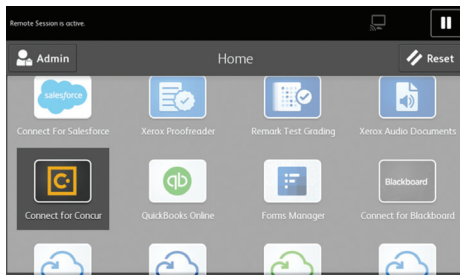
Remote Session is active.

Admin

Home

Reset

salesforce

Connect For Salesforce

Xerox Proofreader

Remark Test Grading

Xerox Audio Documents

Connect for Concur

QuickBooks Online

Forms Manager

Blackboard

Connect for Blackboard